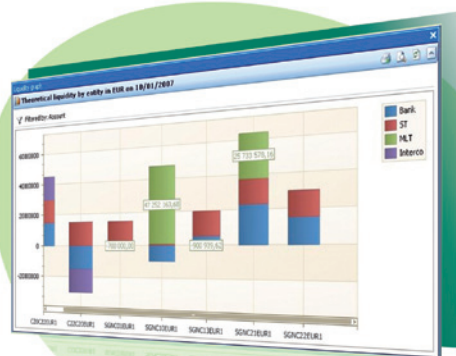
Liquidity graph
Theoretical liquidity by entity in EUR on 18/01/2007
Filter/Sort Assert
Bank
ST
MLT
Interco
6000000
4000000
2000000
0
-2000000
25 733 578,16
47 252 163,48
-700 015,20
-900 975,62
C0ICEUR1
C2ICEUR1
SGNC0EUR1
SGNC1EUR1
SGNC13EUR1
SGNC21EUR1
SGNC22EUR1